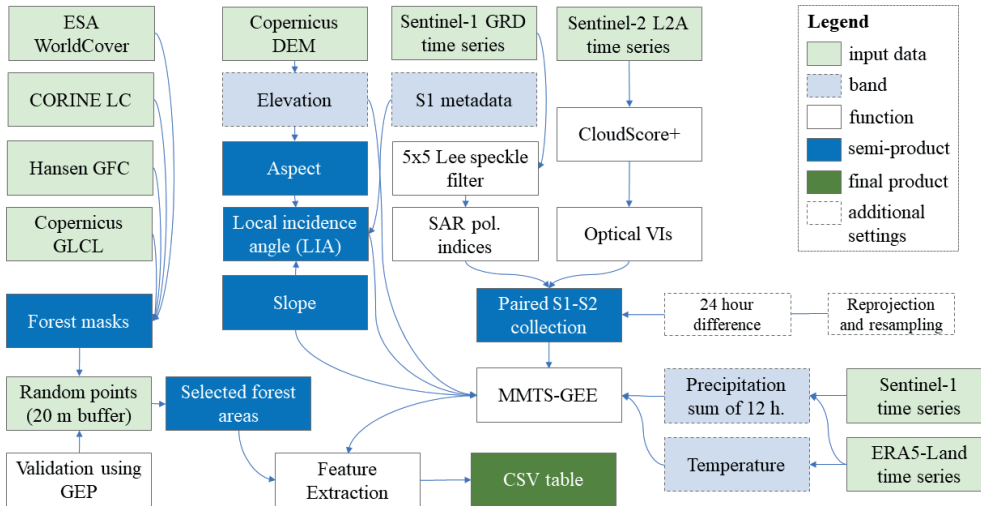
ESA WorldCover

CORINE LC

Hansen GFC

Copernicus GLCL

Forest masks

Random points (20 m buffer)

Validation using GEP

Selected forest areas

Copernicus DEM

Elevation

Aspect

Local incidence angle (LIA)

Slope

Sentinel-1 GRD time series

S1 metadata

5x5 Lee speckle filter

SAR pol. indices

Sentinel-2 L2A time series

CloudScore+

Optical VIs

Paired S1-S2 collection

24 hour difference

Reprojection and resampling

MMTS-GEE

Precipitation sum of 12 h.

Temperature

Sentinel-1 time series

ERA5-Land time series

Feature Extraction

CSV table

Legend

input data

band

function

semi-product

final product

additional settings